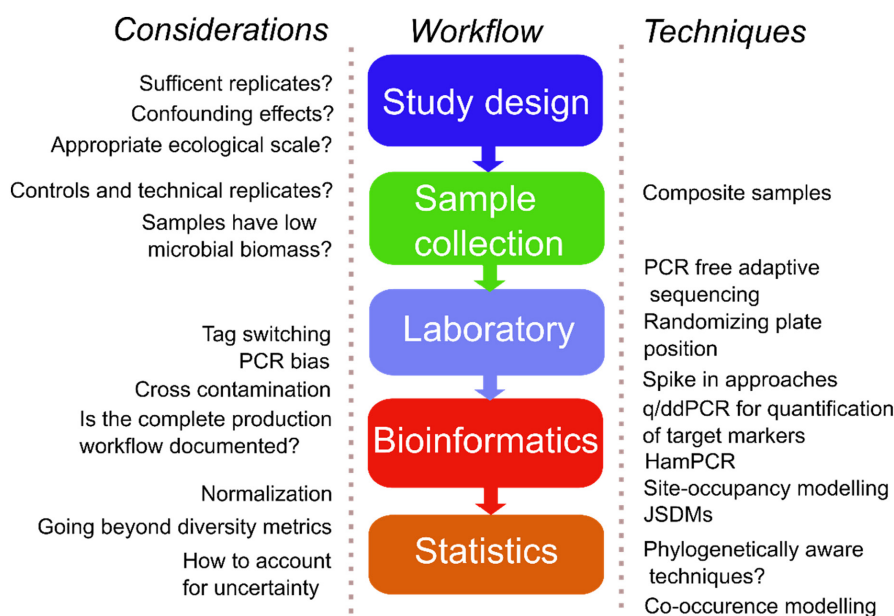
Considerations

Sufficent replicates?
Confounding effects?
Appropriate ecological scale?

Controls and technical replicates?
Samples have low microbial biomass?

Tag switching
PCR bias
Cross contamination
Is the complete production workflow documented?

Normalization
Going beyond diversity metrics
How to account for uncertainty

Workflow

Study design
Sample collection
Laboratory
Bioinformatics
Statistics

Techniques

Composite samples

PCR free adaptive sequencing
Randomizing plate position
Spike in approaches
q/ddPCR for quantification of target markers
HamPCR
Site-occupancy modelling
JSDMs
Phylogenetically aware techniques?
Co-occurence modelling